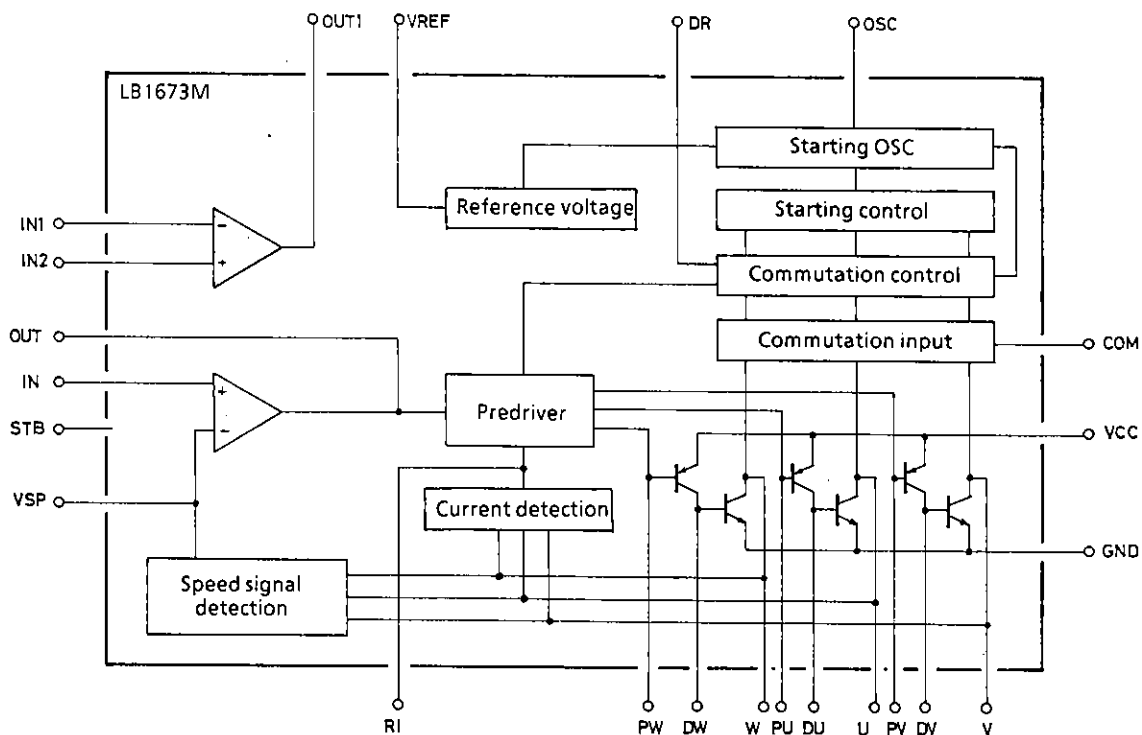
OUT1
VREF
DR
OSC
LB1673M
Starting OSC
Reference voltage
Starting control
IN1
IN2
Commutation control
Commutation input
COM
OUT
IN
STB
Predriver
VCC
VSP
Current detection
GND
Speed signal detection
RI
PW
DW
W
PU
DU
U
PV
DV
V